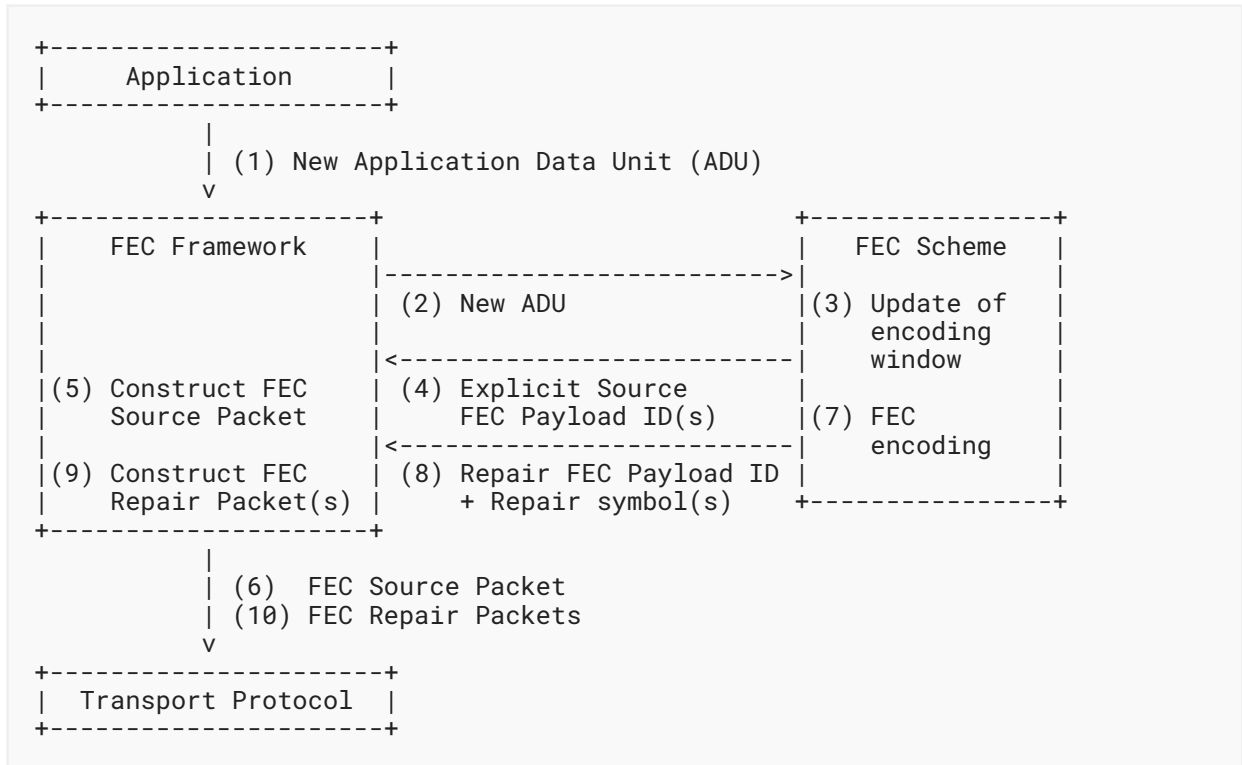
Application

(1) New Application Data Unit (ADU)

FEC Framework

FEC Scheme

(2) New ADU

(3) Update of encoding window

(5) Construct FEC Source Packet

(4) Explicit Source FEC Payload ID(s)

(7) FEC encoding

(9) Construct FEC Repair Packet(s)

(8) Repair FEC Payload ID + Repair symbol(s)

(6) FEC Source Packet
(10) FEC Repair Packets

Transport Protocol